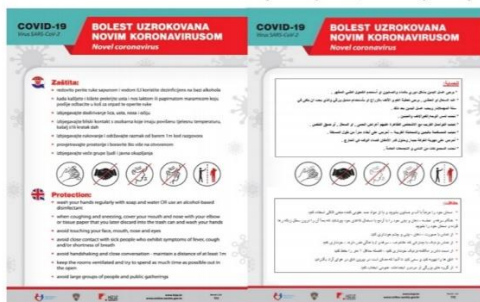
COVID-19
Virus SARS-CoV-2

BOLEST UZROKOVANA NOVIM KORONAVIRUSOM
Novel coronavirus

Zaštita:
redovito perite ruke sapunom i vodom ili koristite dezinficijens na bazi alkohola
kada kašljete i kišete prekrijte usta i nos laktom ili papirnatom maramicom koju potom odbacite u koš za otpad te operite ruke
izbjegavajte dodirivanje lica, usta, nosa i očiju
izbjegavajte bliski kontakt s osobama koje imaju povišenu tjelesnu temperaturu, kašalj i/ili kratak dah
izbjegavajte rukovanje i održavajte razmak od barem 1m kod razgovora
provjetravajte prostorije i boravite što više na otvorenom
izbjegavajte veće grupe ljudi i javna okupljanja

Protection:
wash your hands regularly with soap and water OR use an alcohol-based disinfectant
when coughing and sneezing, cover your mouth and nose with your elbow or tissue paper that you later discard into the trash can and wash your hands
avoid touching your face, mouth, nose and eyes
avoid close contact with sick people who exhibit symptoms of fever, cough and/or shortness of breath
avoid handshaking and close conversation - maintain a distance of at least 1m
keep the rooms ventilated and try to spend as much time as possible out in the open
avoid large groups of people and public gatherings

COVID-19
Virus SARS-CoV-2

BOLEST UZROKOVANA NOVIM KORONAVIRUSOM
Novel coronavirus

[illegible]